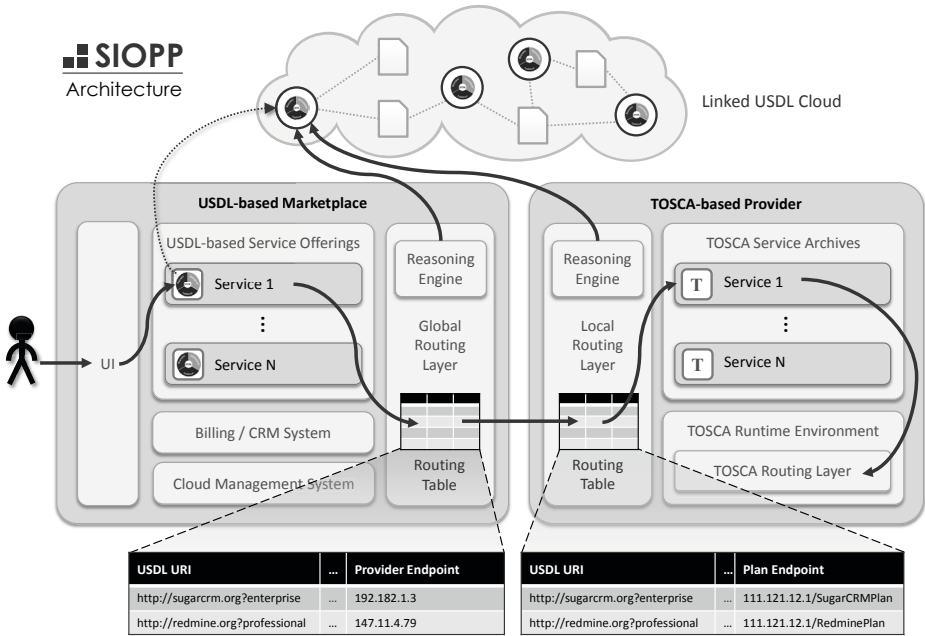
SIOPP
Architecture

Linked USDL Cloud

USDL-based Marketplace

USDL-based Service Offerings

Service 1

⋮

Service N

Reasoning Engine

Global Routing Layer

UI

Billing / CRM System

Cloud Management System

Routing Table

TOSCA-based Provider

Reasoning Engine

Local Routing Layer

Routing Table

TOSCA Service Archives

T Service 1

⋮

T Service N

TOSCA Runtime Environment

TOSCA Routing Layer

| USDL URI | ... | Provider Endpoint |
|---|---|---|
| http://sugarcrm.org?enterprise | ... | 192.182.1.3 |
| http://redmine.org?professional | ... | 147.11.4.79 |

| USDL URI | ... | Plan Endpoint |
|---|---|---|
| http://sugarcrm.org?enterprise | ... | 111.121.12.1/SugarCRMPlan |
| http://redmine.org?professional | ... | 111.121.12.1/RedminePlan |